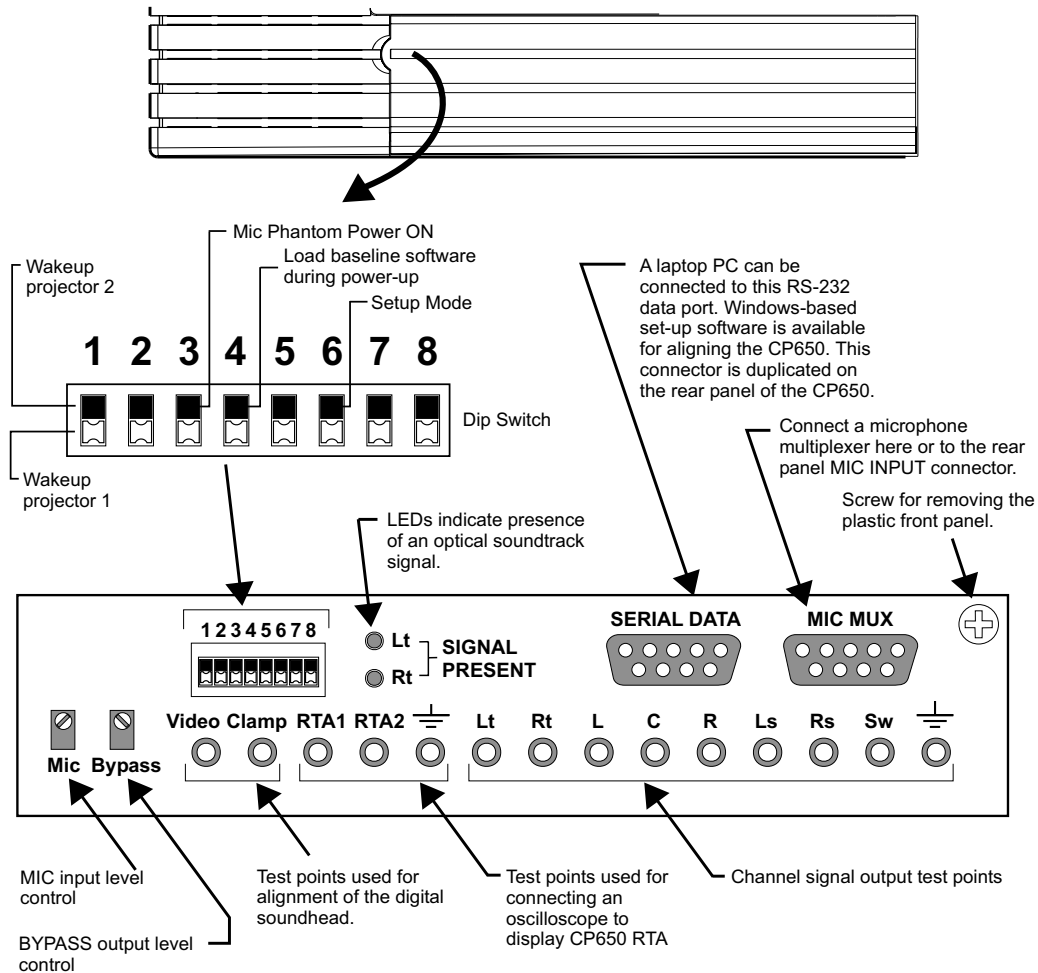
Mic Phantom Power ON

Load baseline software during power-up

Wakeup projector 2

Setup Mode

1 2 3 4 5 6 7 8

Dip Switch

Wakeup projector 1

A laptop PC can be connected to this RS-232 data port. Windows-based set-up software is available for aligning the CP650. This connector is duplicated on the rear panel of the CP650.

Connect a microphone multiplexer here or to the rear panel MIC INPUT connector.

Screw for removing the plastic front panel.

LEDs indicate presence of an optical soundtrack signal.

1 2 3 4 5 6 7 8

Lt

Rt

SIGNAL PRESENT

SERIAL DATA

MIC MUX

Video Clamp RTA1 RTA2 Lt Rt L C R Ls Rs Sw

Mic Bypass

MIC input level control

BYPASS output level control

Test points used for alignment of the digital soundhead.

Test points used for connecting an oscilloscope to display CP650 RTA

Channel signal output test points